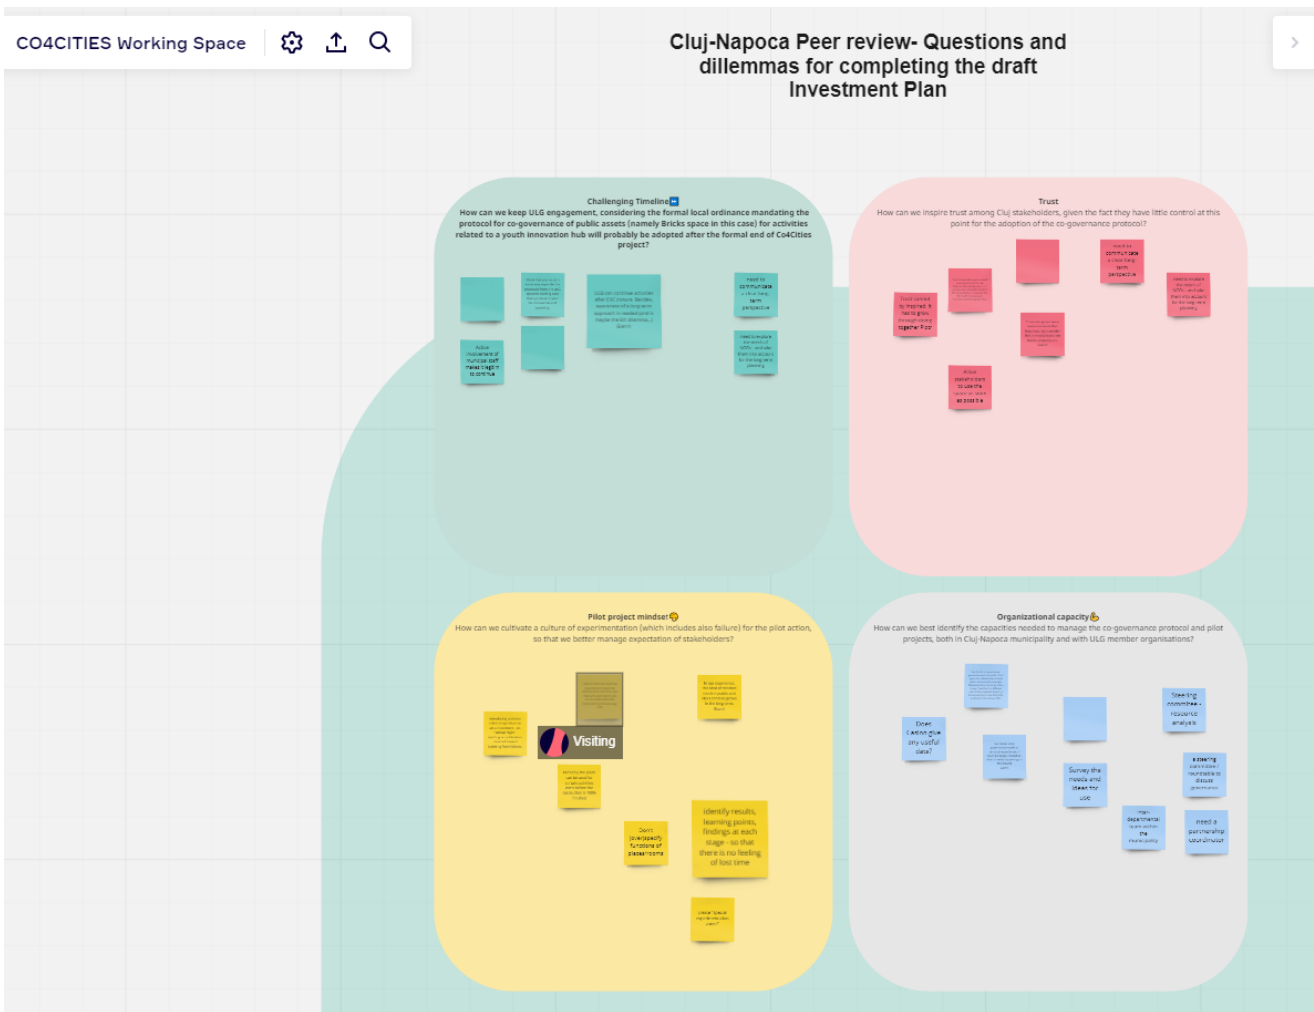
CO4CITIES Working Space

Cluj-Napoca Peer review- Questions and dillemmas for completing the draft Investment Plan

Challenging Timeline
How can we keep ULG engagement, considering the formal local ordinance mandating the protocol for co-governance of public assets (namely Bricks space in this case) for activities related to a youth innovation hub will probably be adopted after the formal end of Co4Cities project?

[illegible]

Active involvement of municipal staff makes it legit to continue

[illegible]

Need to communicate a clear long term perspective

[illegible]

Trust
How can we inspire trust among Cluj stakeholders, given the fact they have little control at this point for the adoption of the co-governance protocol?

Trust cannot be imposed. It has to grow through doing together. Pilot

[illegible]

Need to communicate a clear long term perspective

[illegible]

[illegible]

Allow stakeholders to use the space on short as possible

Pilot project mindset
How can we cultivate a culture of experimentation (which includes also failure) for the pilot action, so that we better manage expectation of stakeholders?

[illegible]

Visiting

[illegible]

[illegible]

Don't overspecify functions of places/rooms

identify results, learning points, findings at each stage - so that there is no feeling of lost time

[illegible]

Organizational capacity
How can we best identify the capacities needed to manage the co-governance protocol and pilot projects, both in Cluj-Napoca municipality and with ULG member organisations?

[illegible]

Does Casion give any useful data?

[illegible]

Survey the needs and ideas for use

Steering committee - resource analysis

a steering committee / roundtable to discuss governance

inter-departmental team within the municipality

need a partnership coordinator